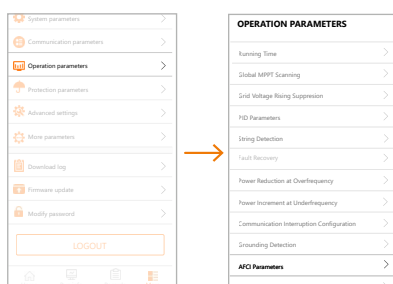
System parameters
Communication parameters
Operation parameters
Protection parameters
Advanced settings
More parameters
Download log
Firmware update
Modify password
LOGOUT

OPERATION PARAMETERS
Running Time
Global MPPT Scanning
Grid Voltage Rising Suppresion
PID Parameters
String Detection
Fault Recovery
Power Reduction at Overfrequency
Power Increment at Underfrequency
Communication Interruption Configuration
Grounding Detection
AFCI Parameters